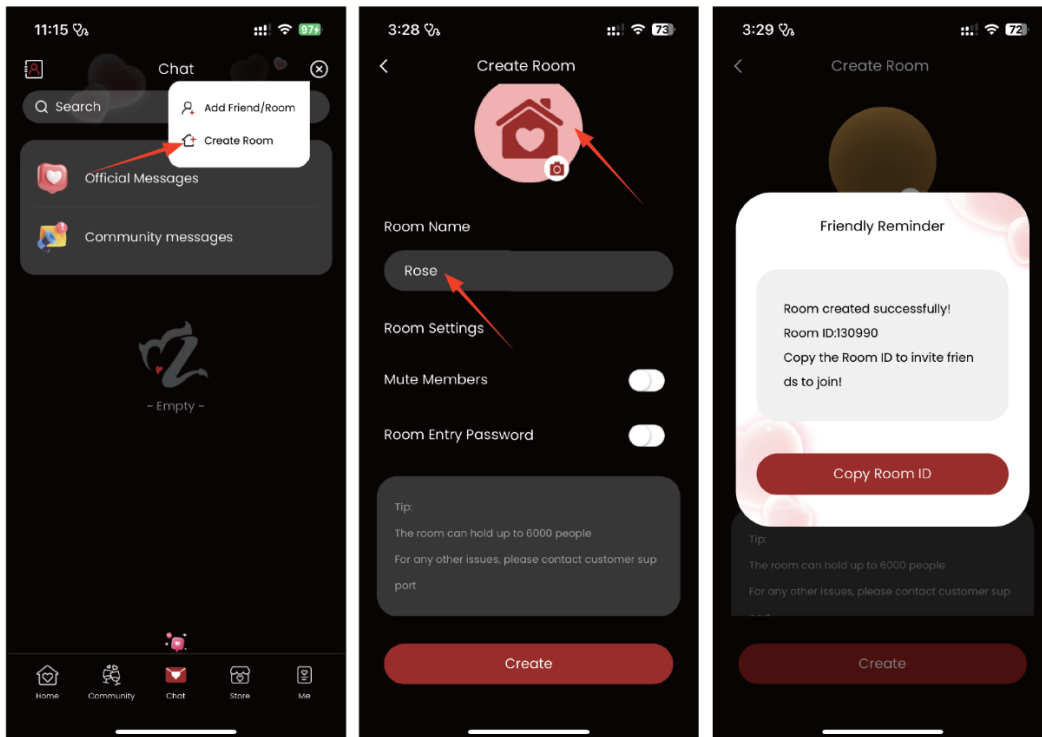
11:15

97

Chat

Search

Add Friend/Room

Create Room

Official Messages

Community messages

~ Empty ~

Home

Community

Chat

Store

Me

3:28

73

Create Room

Room Name

Rose

Room Settings

Mute Members

Room Entry Password

Tip:

The room can hold up to 6000 people

For any other issues, please contact customer support

Create

3:29

72

Create Room

Friendly Reminder

Room created successfully!

Room ID:130990

Copy the Room ID to invite friends to join!

Copy Room ID

Tip:

The room can hold up to 6000 people

For any other issues, please contact customer sup

Create